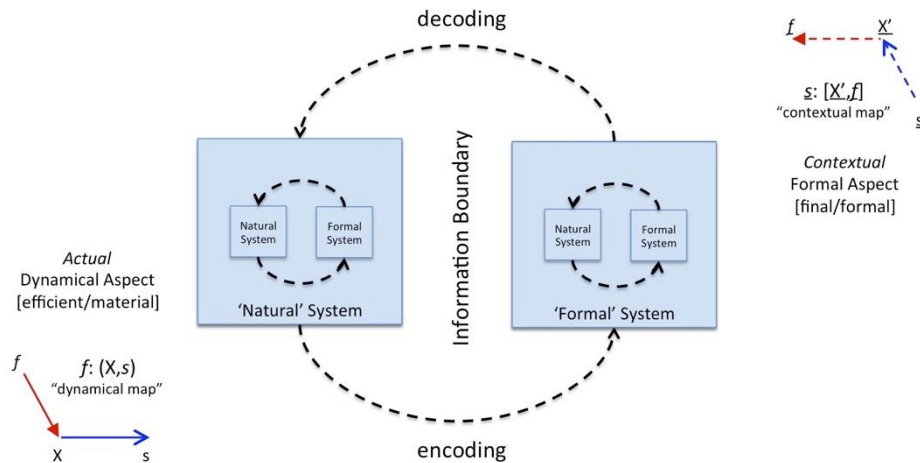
decoding

$f$ X′

$\underline{s}$: [$\underline{X'}$,$f$]
"contextual map"

s

*Contextual*
Formal Aspect
[final/formal]

Natural System

Formal System

'Natural' System

Information Boundary

Natural System

Formal System

'Formal' System

*Actual*
Dynamical Aspect
[efficient/material]

$f$

$f$: (X,$s$)
"dynamical map"

X

s

encoding